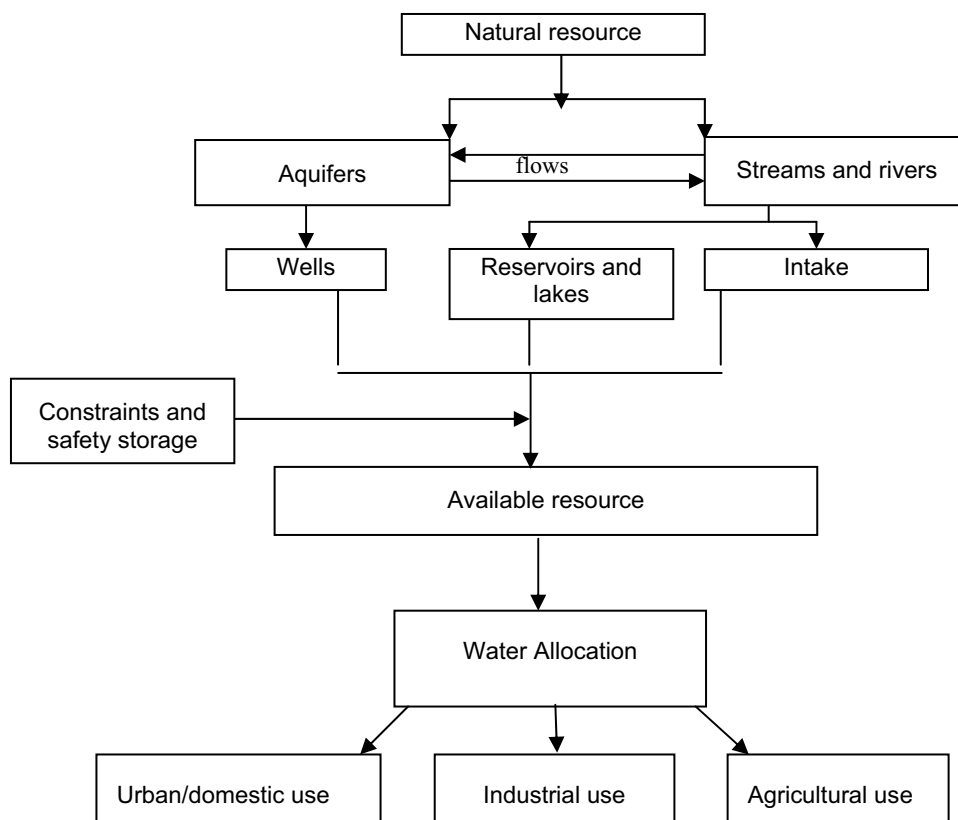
Natural resource

Aquifers

flows

Streams and rivers

Wells

Reservoirs and lakes

Intake

Constraints and safety storage

Available resource

Water Allocation

Urban/domestic use

Industrial use

Agricultural use